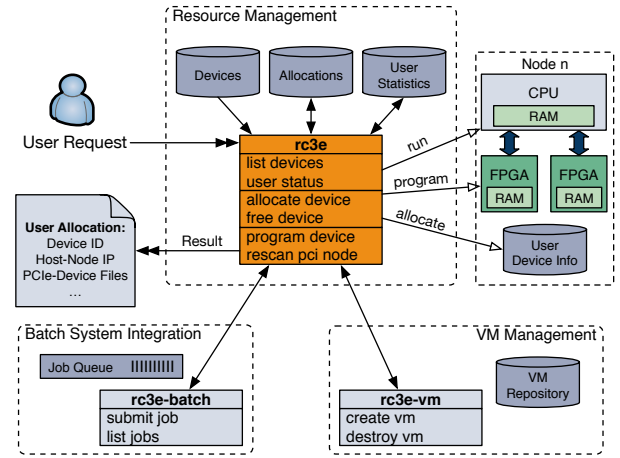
Resource Management

Devices

Allocations

User Statistics

Node n

CPU

RAM

User Request

rc3e
list devices
user status
allocate device
free device
program device
rescan pci node

run

program

FPGA

RAM

FPGA

RAM

allocate

User Device Info

User Allocation:
Device ID
Host-Node IP
PCIe-Device Files
...

Result

Batch System Integration

Job Queue

rc3e-batch
submit job
list jobs

VM Management

VM Repository

rc3e-vm
create vm
destroy vm